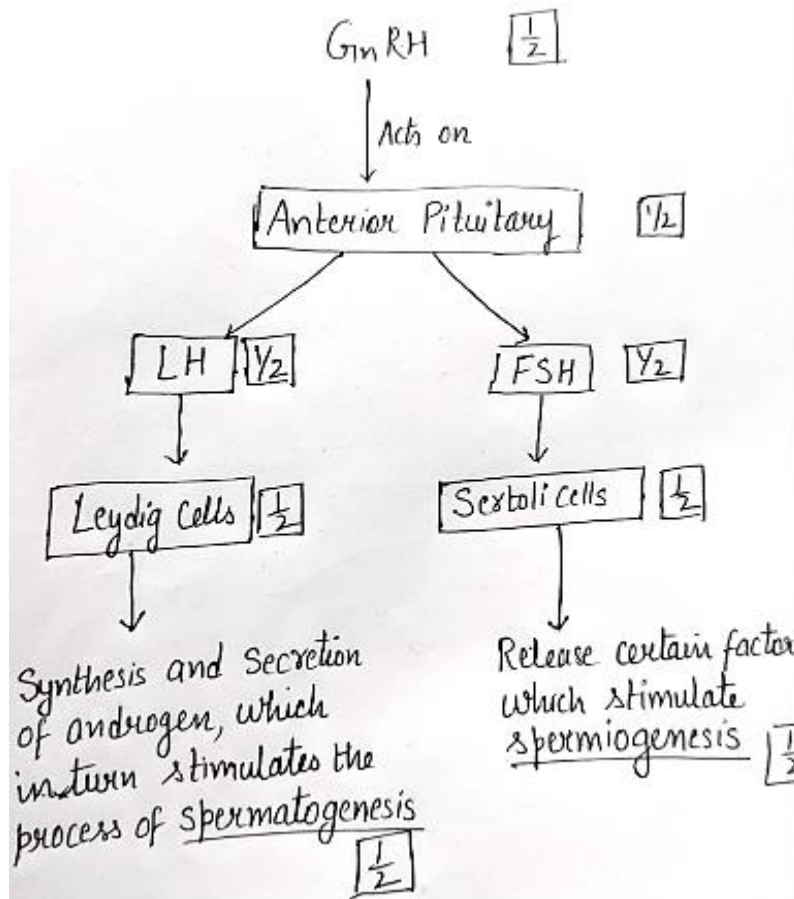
GnRH $\frac{1}{2}$

Acts on

Anterior Pituitary $1/2$

LH $1/2$

FSH $1/2$

Leydig Cells $\frac{1}{2}$

Sertoli Cells $\frac{1}{2}$

Synthesis and Secretion of androgen, which inturn stimulates the process of spermatogenesis $\frac{1}{2}$

Release certain factor which stimulate spermiogenesis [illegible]